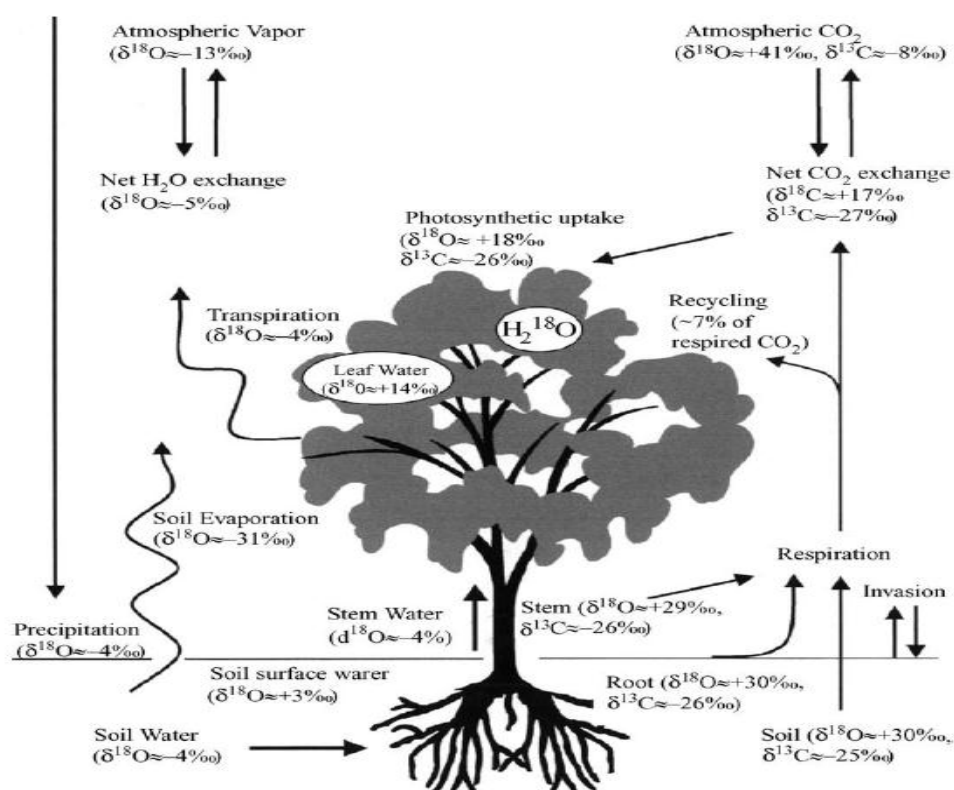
Atmospheric Vapor
($\delta^{18}O \approx -13‰$)

Atmospheric $CO_2$
($\delta^{18}O \approx +41‰$, $\delta^{13}C \approx -8‰$)

Net $H_2O$ exchange
($\delta^{18}O \approx -5‰$)

Net $CO_2$ exchange
($\delta^{18}C \approx +17‰$
$\delta^{13}C \approx -27‰$)

Photosynthetic uptake
($\delta^{18}O \approx +18‰$
$\delta^{13}C \approx -26‰$)

Transpiration
($\delta^{18}O \approx -4‰$)

$H_2^{18}O$

Leaf Water
($\delta^{18}0 \approx +14‰$)

Recycling
(~7% of respired $CO_2$)

Soil Evaporation
($\delta^{18}O \approx -31‰$)

Respiration

Invasion

Stem Water
($d^{18}O \approx -4\%$)

Stem ($\delta^{18}O \approx +29‰$,
$\delta^{13}C \approx -26‰$)

Precipitation
($\delta^{18}O \approx -4‰$)

Soil surface warer
($\delta^{18}O \approx +3‰$)

Root ($\delta^{18}O \approx +30‰$,
$\delta^{13}C \approx -26‰$)

Soil Water
($\delta^{18}O \approx -4‰$)

Soil ($\delta^{18}O \approx +30‰$,
$\delta^{13}C \approx -25‰$)